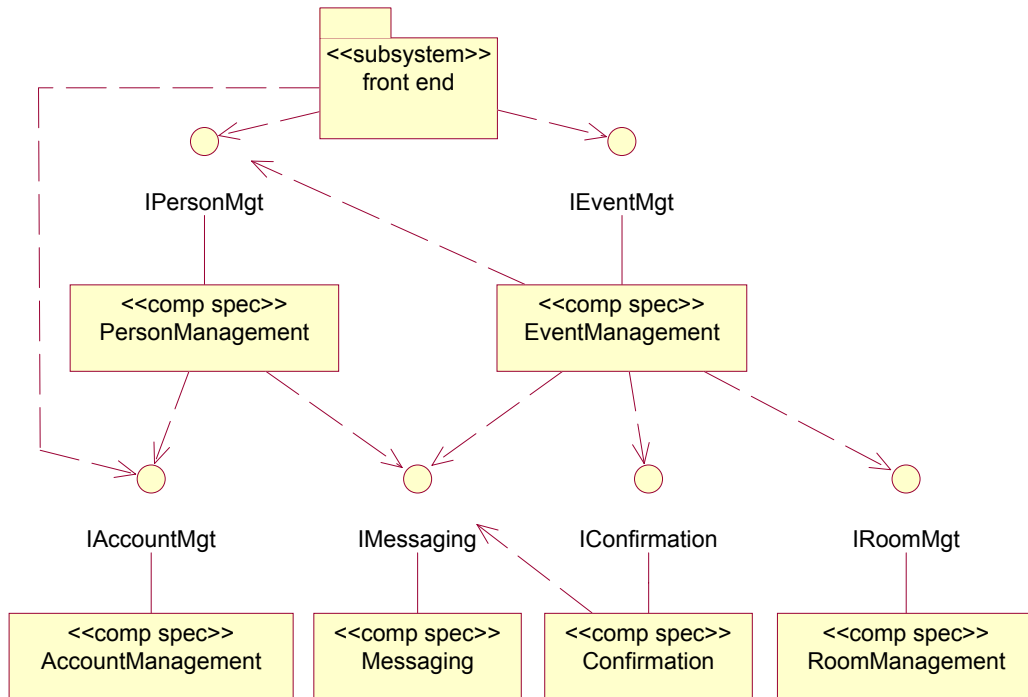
<<subsystem>>
front end

IPersonMgt

IEventMgt

<<comp spec>>
PersonManagement

<<comp spec>>
EventManagement

IAccountMgt

IMessaging

IConfirmation

IRoomMgt

<<comp spec>>
AccountManagement

<<comp spec>>
Messaging

<<comp spec>>
Confirmation

<<comp spec>>
RoomManagement